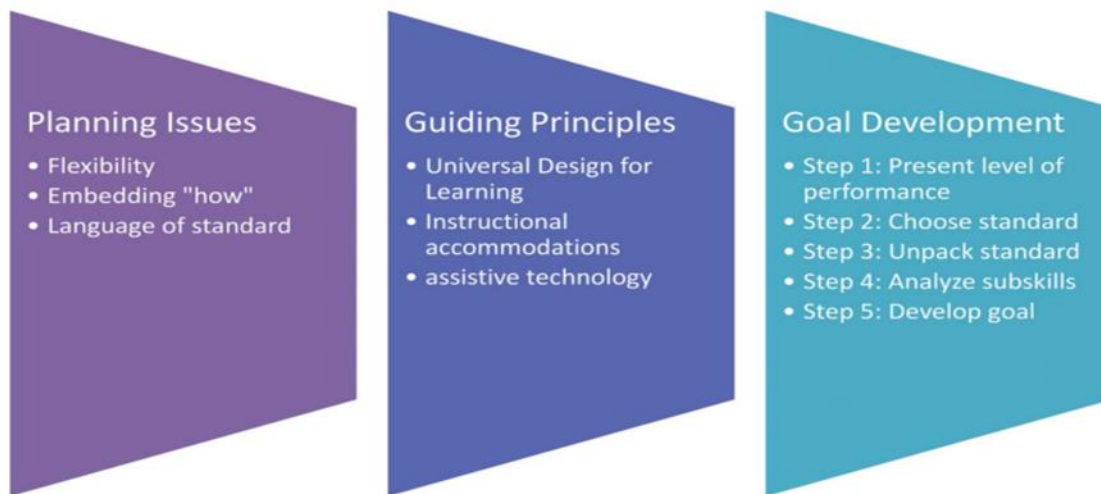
Planning Issues
• Flexibility
• Embedding "how"
• Language of standard

Guiding Principles
• Universal Design for Learning
• Instructional accommodations
• assistive technology

Goal Development
• Step 1: Present level of performance
• Step 2: Choose standard
• Step 3: Unpack standard
• Step 4: Analyze subskills
• Step 5: Develop goal